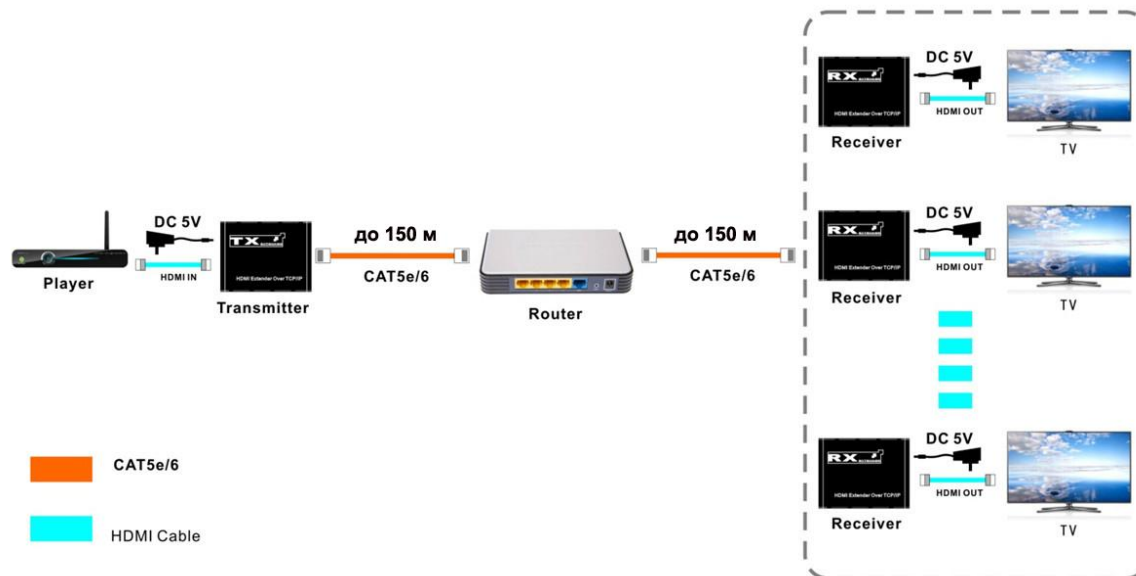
DC 5V

TX

HDMI Extender Over TCP/IP

Player

HDMI IN

Transmitter

до 150 м

CAT5e/6

Router

до 150 м

CAT5e/6

RX

HDMI Extender Over TCP/IP

DC 5V

HDMI OUT

Receiver

TV

RX

HDMI Extender Over TCP/IP

DC 5V

HDMI OUT

Receiver

TV

RX

HDMI Extender Over TCP/IP

DC 5V

HDMI OUT

Receiver

TV

CAT5e/6

HDMI Cable